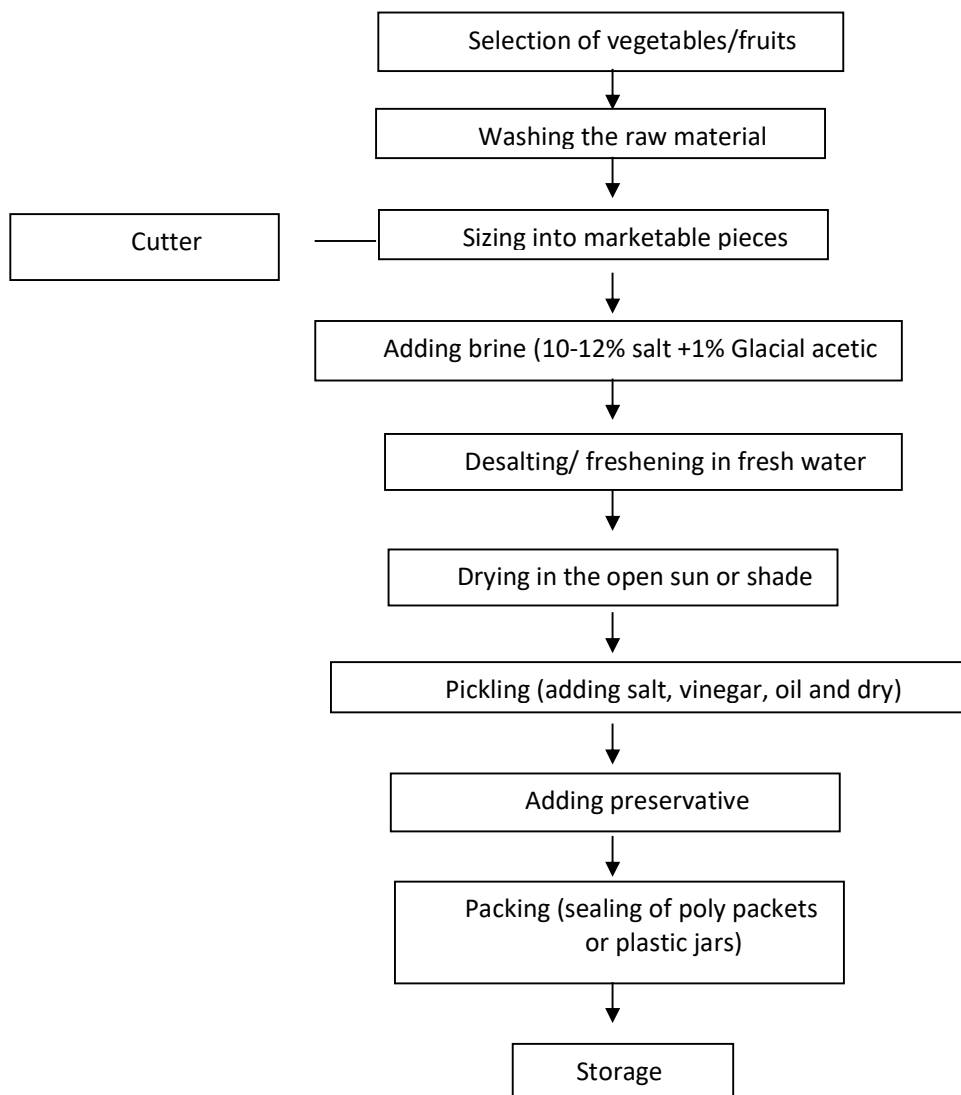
Selection of vegetables/fruits

Washing the raw material

Cutter

Sizing into marketable pieces

Adding brine (10-12% salt +1% Glacial acetic

Desalting/ freshening in fresh water

Drying in the open sun or shade

Pickling (adding salt, vinegar, oil and dry)

Adding preservative

Packing (sealing of poly packets or plastic jars)

Storage